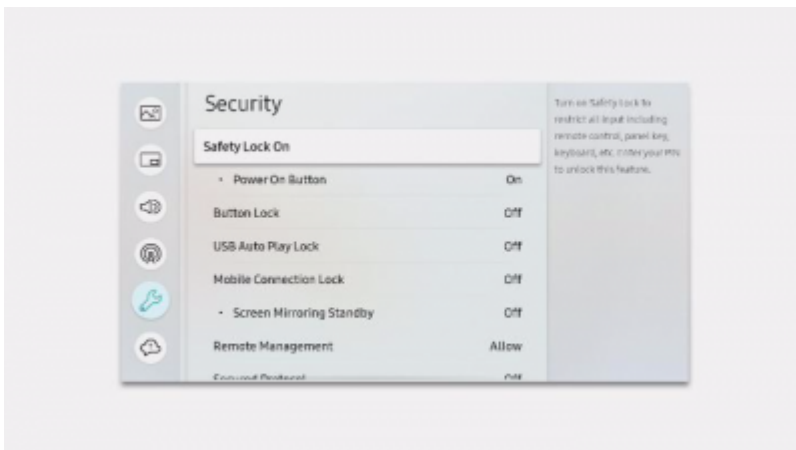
Security

Safety Lock On

• Power On Button On

Button Lock Off

USB Auto Play Lock Off

Mobile Connection Lock Off

• Screen Mirroring Standby Off

Remote Management Allow

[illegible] Off

Turn on Safety Lock to restrict all input including remote control, panel key, keyboard, etc. Enter your PIN to unlock this feature.